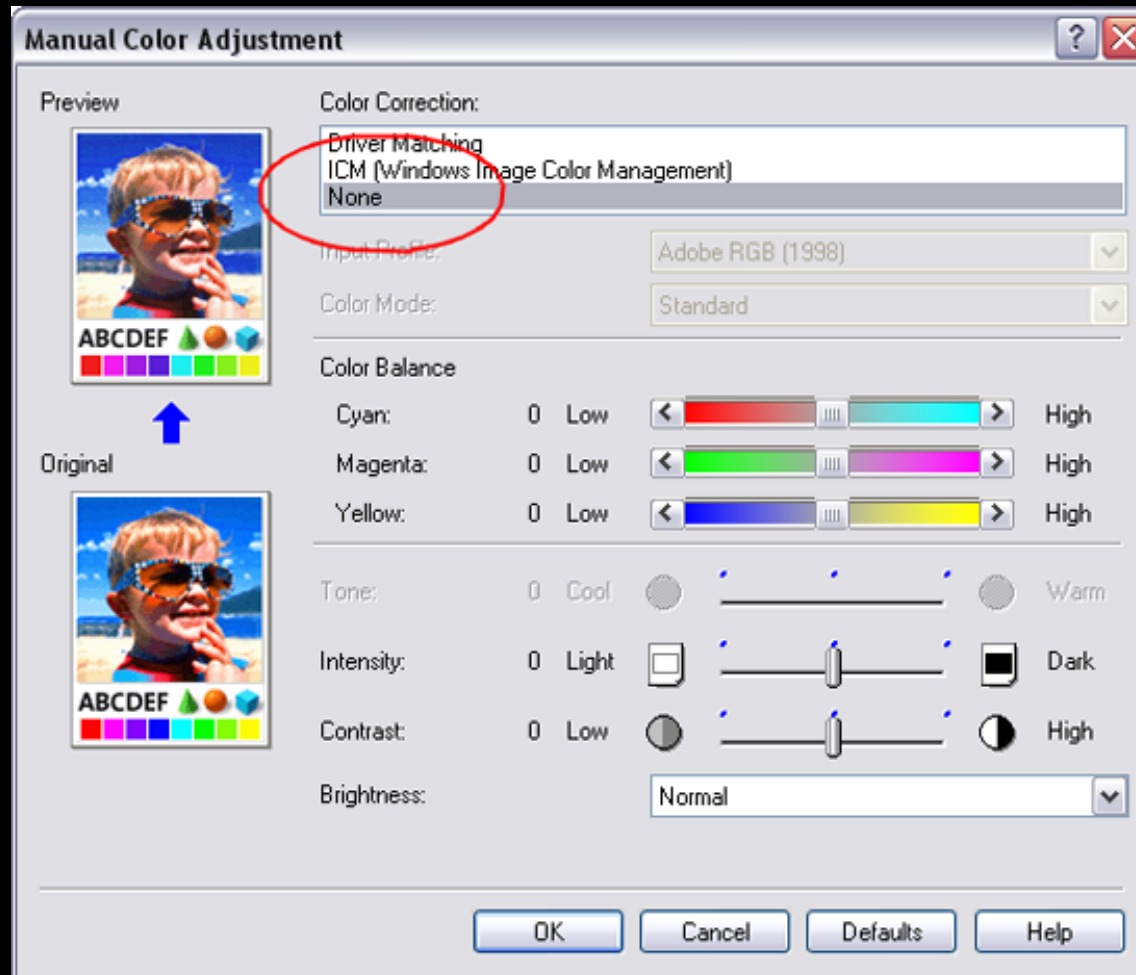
Manual Color Adjustment

?

Preview

ABCDEF

Original

ABCDEF

Color Correction:

Driver Matching
ICM (Windows Image Color Management)
None

Input Profile: Adobe RGB (1998)

Color Mode: Standard

Color Balance

Cyan: 0 Low High

Magenta: 0 Low High

Yellow: 0 Low High

Tone: 0 Cool Warm

Intensity: 0 Light Dark

Contrast: 0 Low High

Brightness: Normal

OK Cancel Defaults Help